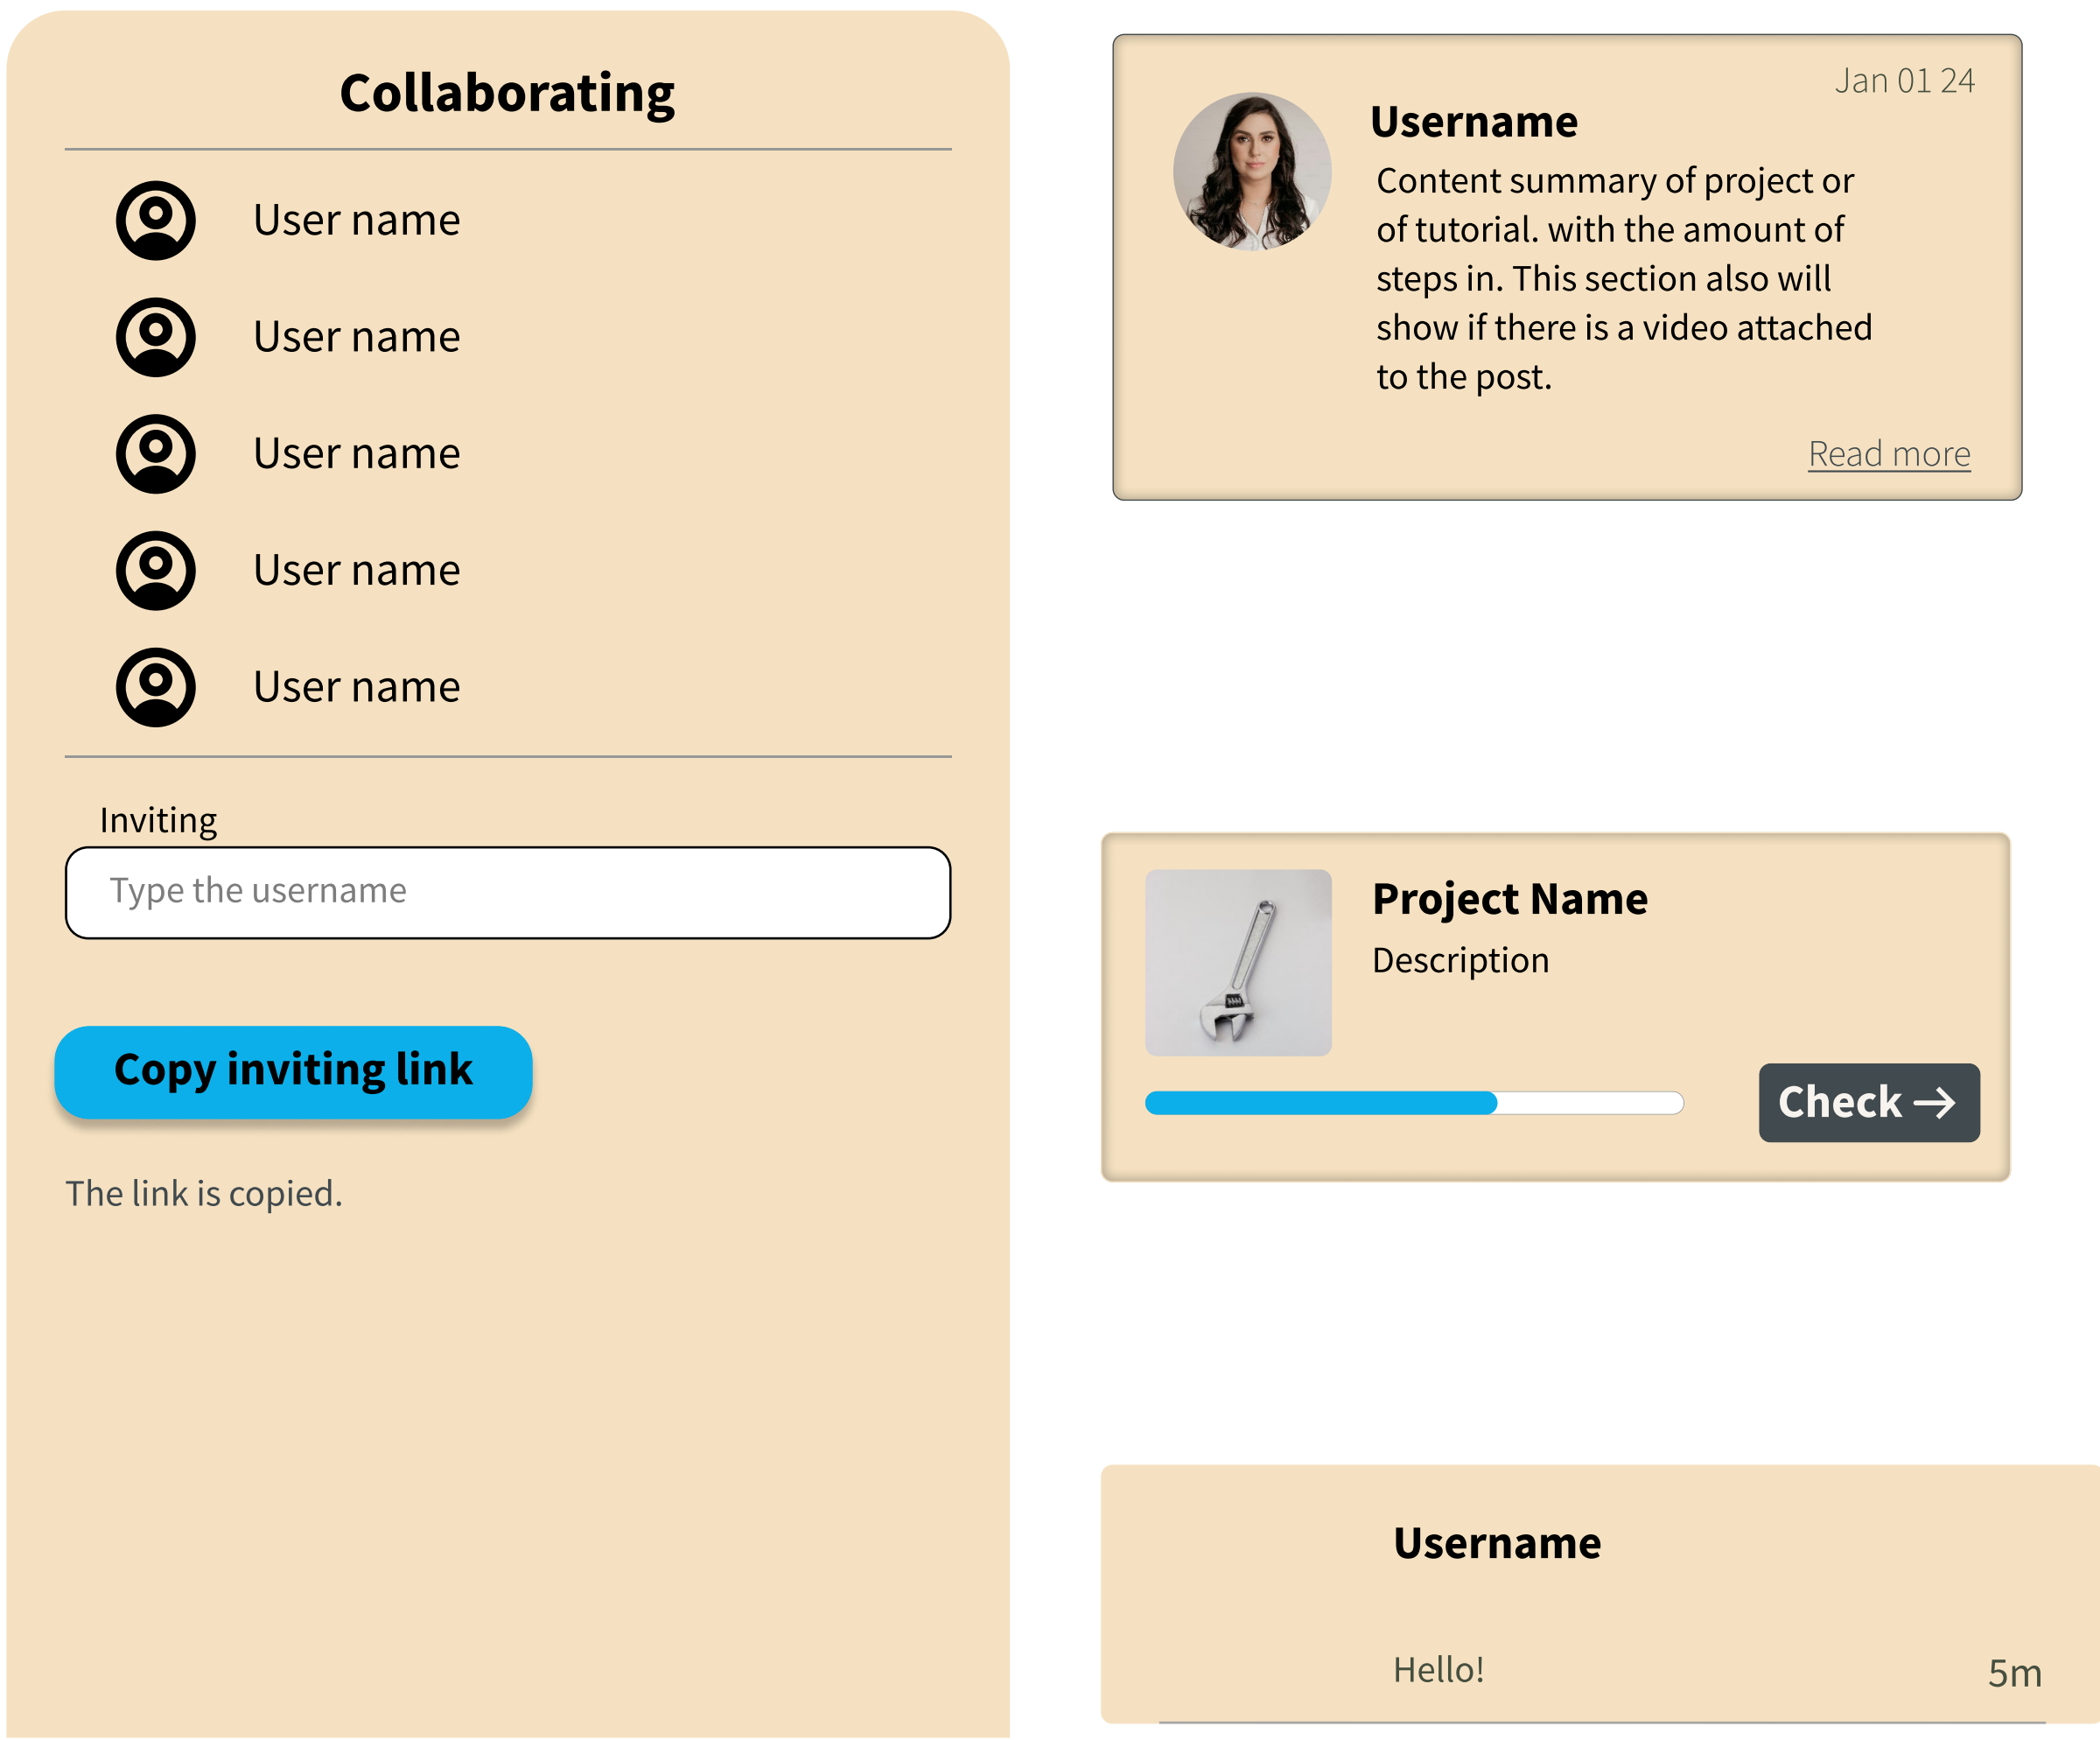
Collaborating

User name

User name

User name

User name

User name

Inviting

Type the username

Copy inviting link

The link is copied.

Jan 01 24

Username

Content summary of project or of tutorial. with the amount of steps in. This section also will show if there is a video attached to the post.

Read more

Project Name

Description

Check →

Username

Hello!

5m